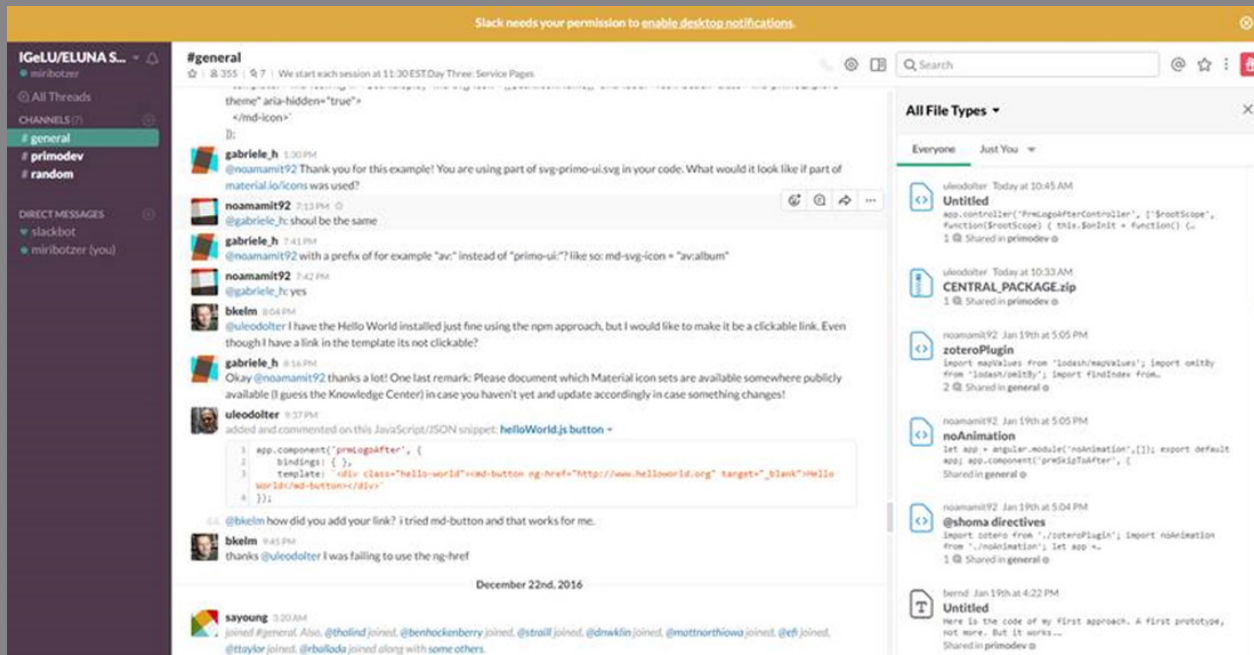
Slack needs your permission to enable desktop notifications.

IGeLU/ELUNA S...
miribotzer
All Threads
CHANNELS (7)
# general
# primodev
# random
DIRECT MESSAGES
slackbot
miribotzer (you)

#general
355 | 7 | We start each session at 11:30 EST.Day Three: Service Pages

theme" aria-hidden="true">
</md-icon>`
});

gabriele_h 1:30 PM
@noamamit92 Thank you for this example! You are using part of svg-primo-ui.svg in your code. What would it look like if part of material.io/icons was used?

noamamit92 7:13 PM
@gabriele_h: shoul be the same

gabriele_h 7:41 PM
@noamamit92 with a prefix of for example "av:" instead of "primo-ui:"? like so: md-svg-icon = "av:album"

noamamit92 7:42 PM
@gabriele_h: yes

bkelm 8:04 PM
@uleodolter I have the Hello World installed just fine using the npm approach, but I would like to make it be a clickable link. Even though I have a link in the template its not clickable?

gabriele_h 8:16 PM
Okay @noamamit92 thanks a lot! One last remark: Please document which Material icon sets are available somewhere publicly available (I guess the Knowledge Center) in case you haven't yet and update accordingly in case something changes!

uleodolter 9:37 PM
added and commented on this JavaScript/JSON snippet: helloWorld.js button
1 app.component('prmLogoAfter', {
2 bindings: { },
3 template: `<div class="hello-world"><md-button ng-href="http://www.helloworld.org" target="_blank">Hello World</md-button></div>`
4 });

@bkelm how did you add your link? i tried md-button and that works for me.

bkelm 9:45 PM
thanks @uleodolter I was failing to use the ng-href

December 22nd, 2016

sayoung 3:20 AM
joined #general. Also, @tholind joined, @benhockenberry joined, @straill joined, @dnwklin joined, @mattnorthiowa joined, @efi joined, @ttaylor joined, @rballoda joined along with some others.

Search

All File Types
Everyone Just You

uleodolter Today at 10:45 AM
Untitled
app.controller('PrmLogoAfterController', ['$rootScope', function($rootScope) { this.$onInit = function() {...
1 Shared in primodev

uleodolter Today at 10:33 AM
CENTRAL_PACKAGE.zip
1 Shared in primodev

noamamit92 Jan 19th at 5:05 PM
zoteroPlugin
import mapValues from 'lodash/mapValues'; import omitBy from 'lodash/omitBy'; import findIndex from...
2 Shared in general

noamamit92 Jan 19th at 5:05 PM
noAnimation
let app = angular.module('noAnimation',[]); export default app; app.component('prmSkipToAfter', {
Shared in general

noamamit92 Jan 19th at 5:04 PM
@shoma directives
import zotero from './zoteroPlugin'; import noAnimation from './noAnimation'; let app =...
1 Shared in general

bernd Jan 19th at 4:22 PM
Untitled
Here is the code of my first approach. A first prototype, not more. But it works...
Shared in general